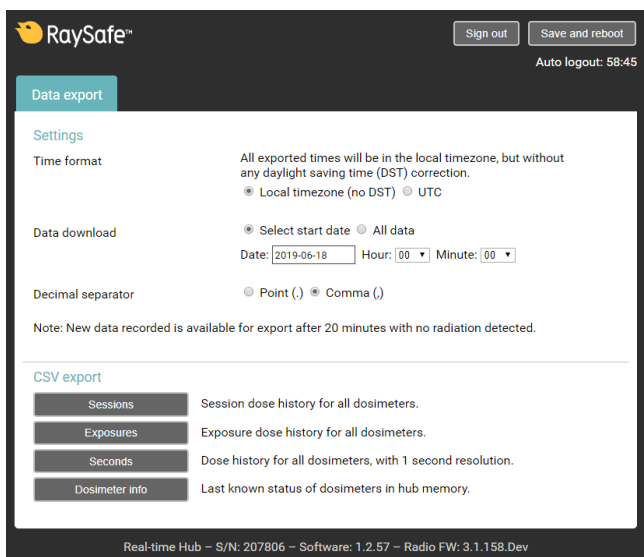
RaySafe™

Sign out

Save and reboot

Auto logout: 58:45

Data export

Settings

Time format

All exported times will be in the local timezone, but without any daylight saving time (DST) correction.

Local timezone (no DST) UTC

Data download

Select start date All data

Date: 2019-06-18 Hour: 00 Minute: 00

Decimal separator

Point (.) Comma (,)

Note: New data recorded is available for export after 20 minutes with no radiation detected.

CSV export

| Sessions | Session dose history for all dosimeters. |
|---|---|
| Exposures | Exposure dose history for all dosimeters. |
| Seconds | Dose history for all dosimeters, with 1 second resolution. |
| Dosimeter info | Last known status of dosimeters in hub memory. |

Real-time Hub – S/N: 207806 – Software: 1.2.57 – Radio FW: 3.1.158.Dev